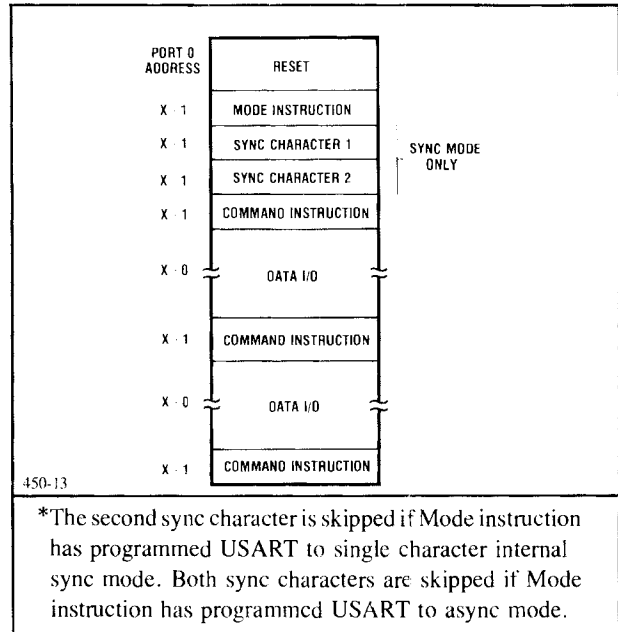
PORT 0 ADDRESS

RESET

X · 1 MODE INSTRUCTION

X · 1 SYNC CHARACTER 1

X · 1 SYNC CHARACTER 2

SYNC MODE ONLY

X · 1 COMMAND INSTRUCTION

X · 0 DATA I/O

X · 1 COMMAND INSTRUCTION

X · 0 DATA I/O

X · 1 COMMAND INSTRUCTION

450-13

*The second sync character is skipped if Mode instruction has programmed USART to single character internal sync mode. Both sync characters are skipped if Mode instruction has programmed USART to async mode.